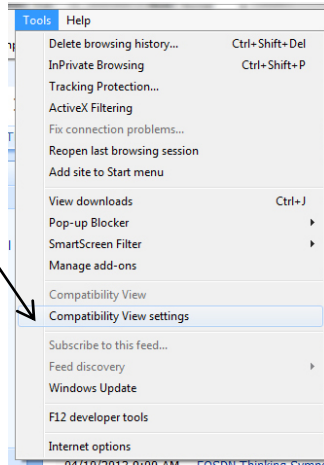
Tools Help
Delete browsing history... Ctrl+Shift+Del
InPrivate Browsing Ctrl+Shift+P
Tracking Protection...
ActiveX Filtering
Fix connection problems...
Reopen last browsing session
Add site to Start menu
View downloads Ctrl+J
Pop-up Blocker
SmartScreen Filter
Manage add-ons
Compatibility View
Compatibility View settings
Subscribe to this feed...
Feed discovery
Windows Update
F12 developer tools
Internet options